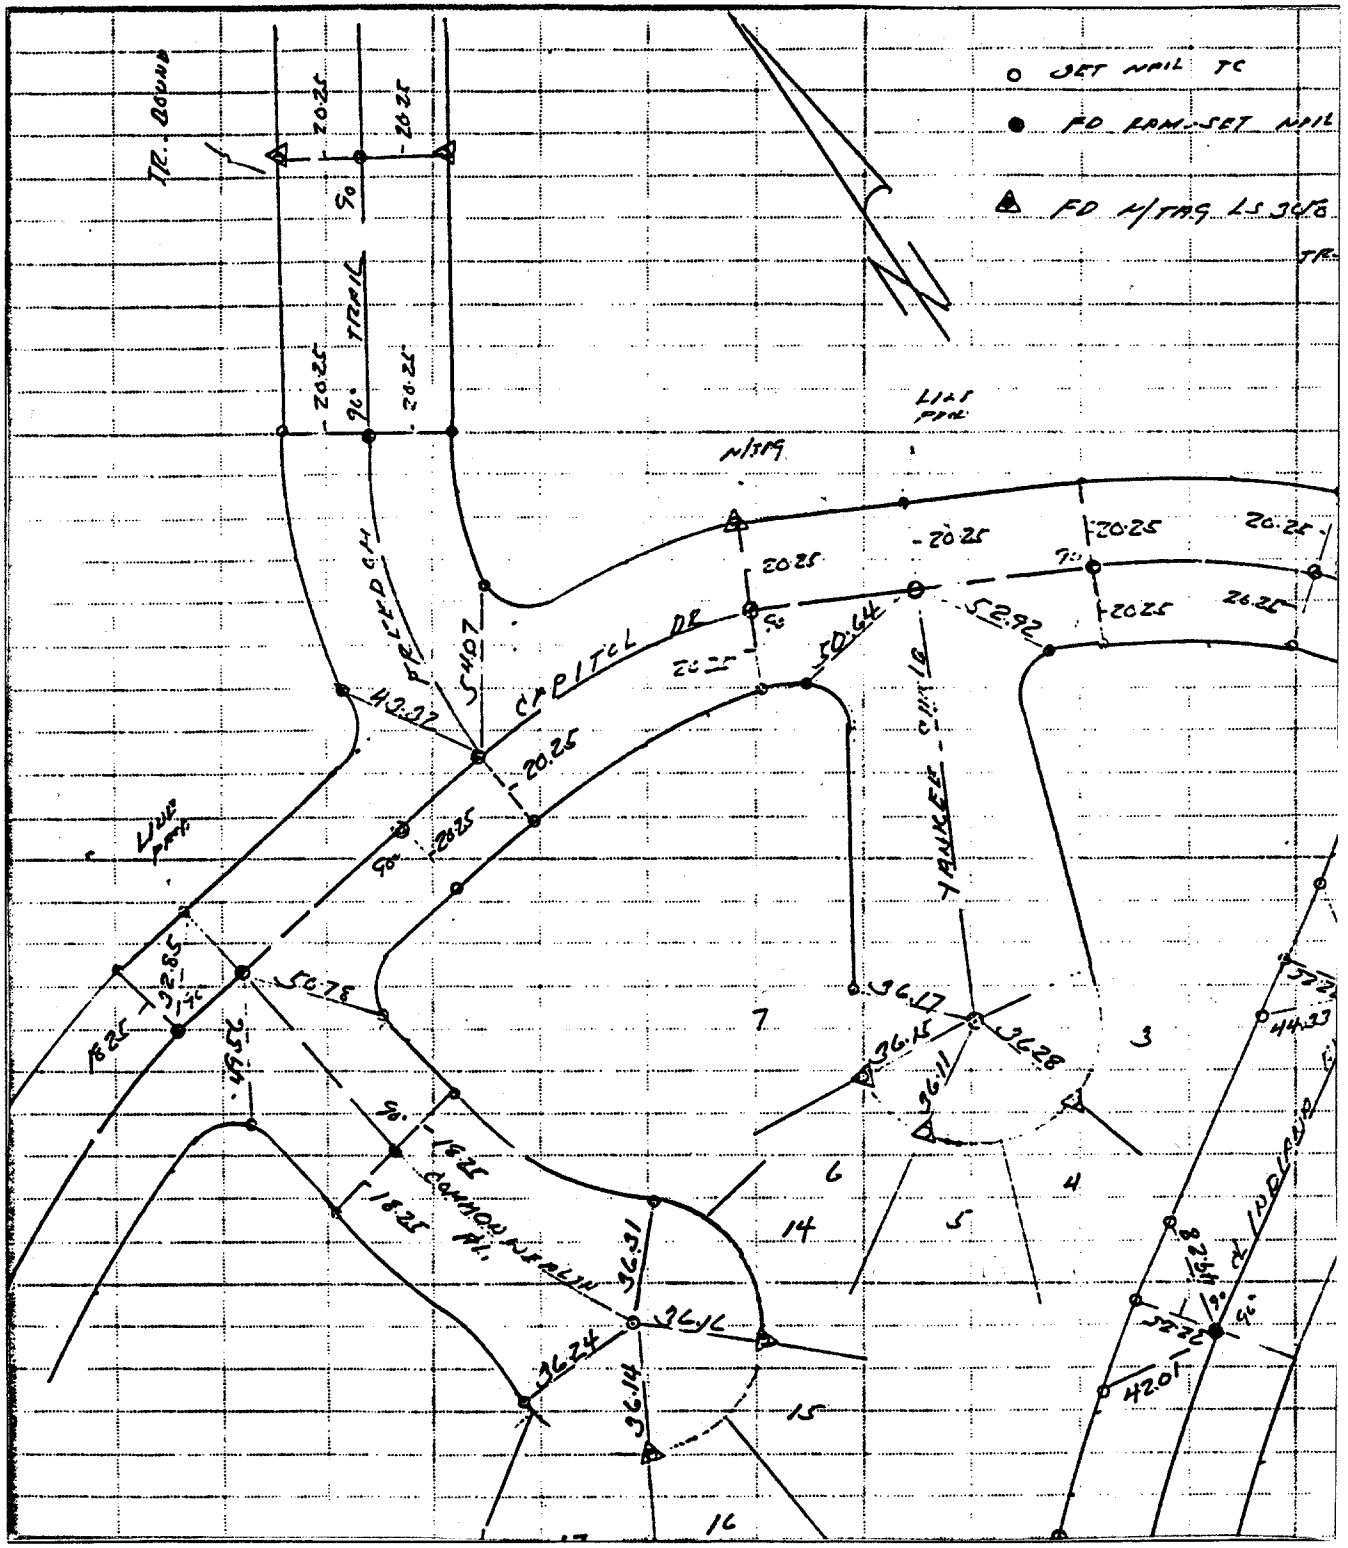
○ SET NAIL TC
● FD RAM-SET NAIL
▲ FD N/TAG LS 3010
TR.

TR. BOUND
20.25
20.25
90
TRAIL
20.25
90°
20.25

LINE PRN.
N/TAG
20.25
20.25
20.25
20.25
90
20.25
20.25
20.25
20.25
90
50.64
52.92
FREEDOM
54.07
CAPITOL DR
20.25
43.22
20.25
TANKEE CIR
LINE PRN.
20.25
90°
32.85
1/4C
18.25
56.78
36.17
36.15
36.28
36.11
7
3
49.56
90°
18.25
COMMONWEALTH PL.
18.25
6
4
5
14
36.31
36.24
36.14
36.26
15
16
32.2
44.23
INDEPENDENCE
36.28
90°
32.22
42.01